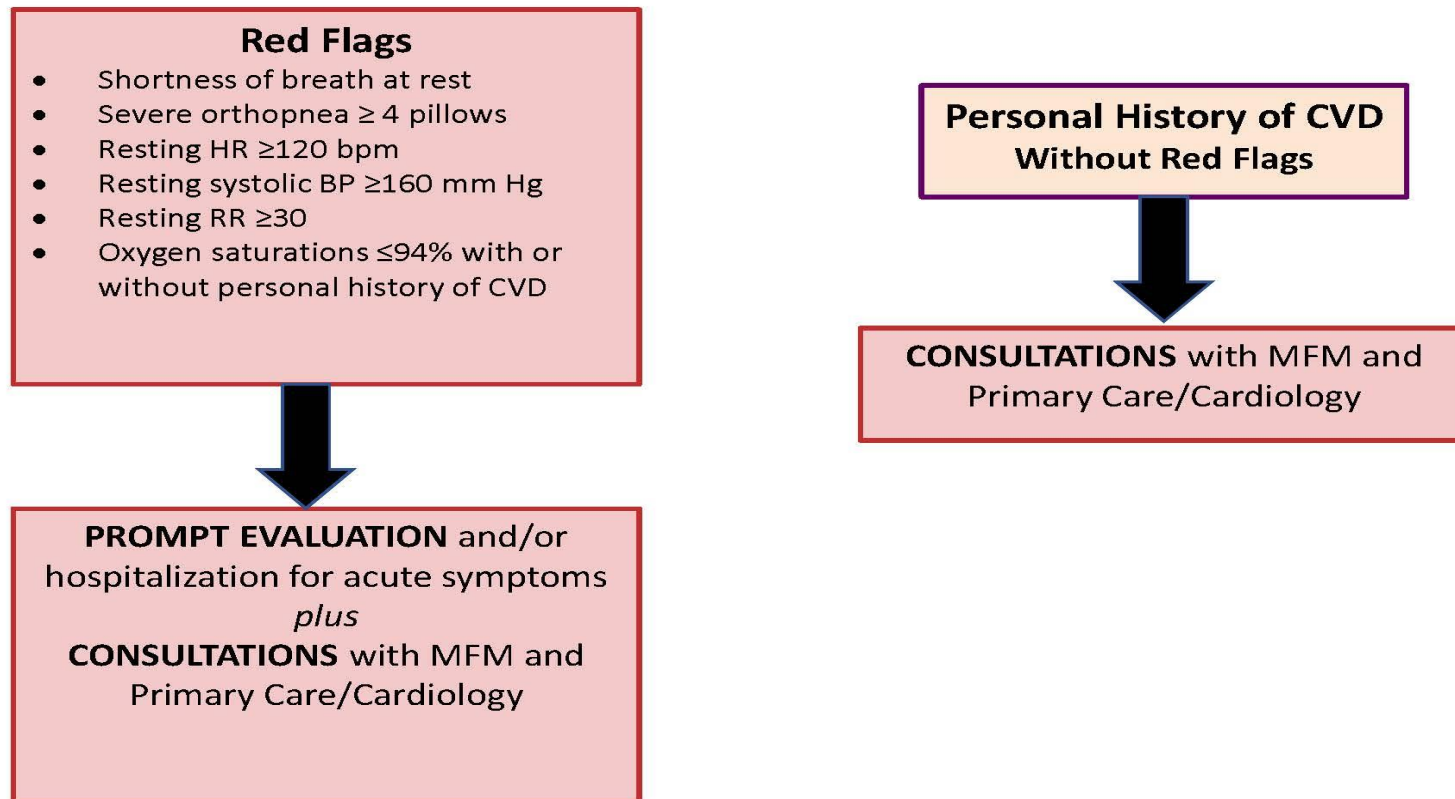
Red Flags

- Shortness of breath at rest
- Severe orthopnea $\geq 4$ pillows
- Resting HR $\geq$120 bpm
- Resting systolic BP $\geq$160 mm Hg
- Resting RR $\geq$30
- Oxygen saturations $\leq$94% with or without personal history of CVD

PROMPT EVALUATION and/or hospitalization for acute symptoms
*plus*
CONSULTATIONS with MFM and Primary Care/Cardiology

Personal History of CVD
Without Red Flags

CONSULTATIONS with MFM and Primary Care/Cardiology